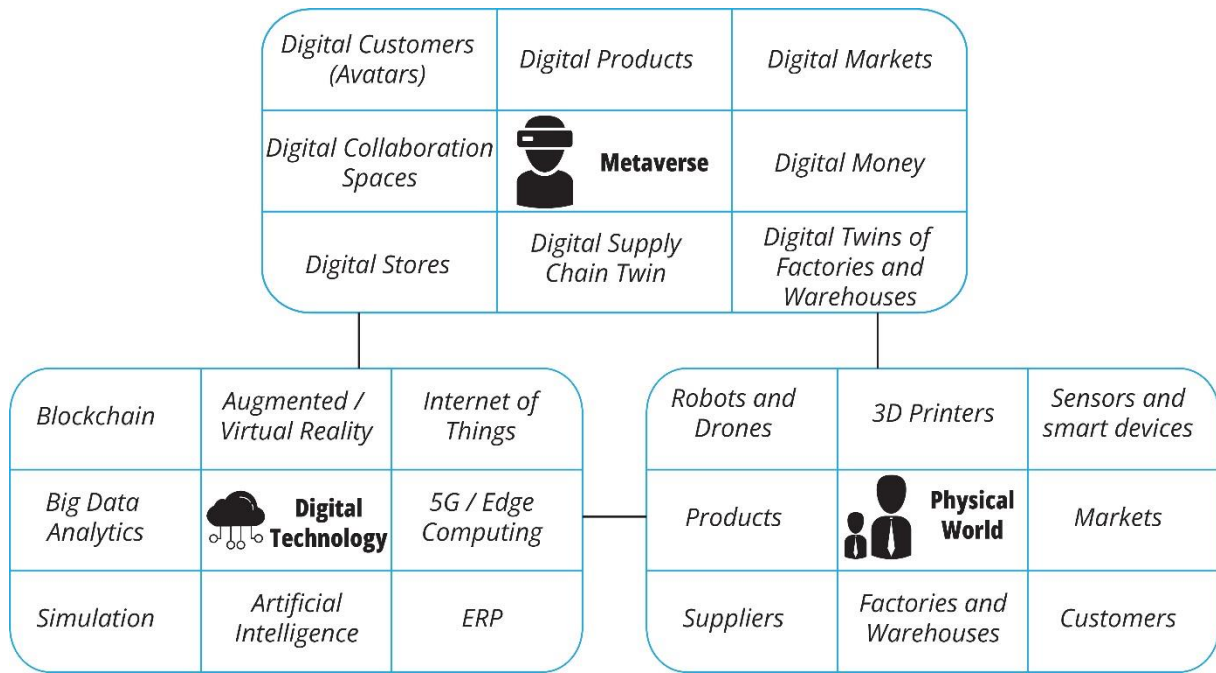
| Digital Customers (Avatars) | Digital Products | Digital Markets |
|---|---|---|
| Digital Collaboration Spaces | Metaverse | Digital Money |
| Digital Stores | Digital Supply Chain Twin | Digital Twins of Factories and Warehouses |

| Blockchain | Augmented / Virtual Reality | Internet of Things |
|---|---|---|
| Big Data Analytics | Digital Technology | 5G / Edge Computing |
| Simulation | Artificial Intelligence | ERP |

| Robots and Drones | 3D Printers | Sensors and smart devices |
|---|---|---|
| Products | Physical World | Markets |
| Suppliers | Factories and Warehouses | Customers |